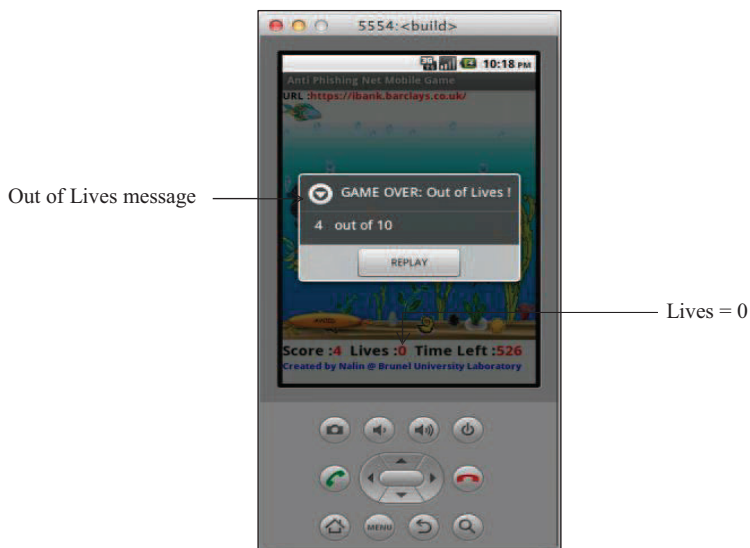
5554:<build>

10:18 PM

Anti Phishing Net Mobile Game

URL :https://ibank.barclays.co.uk/

Out of Lives message

GAME OVER: Out of Lives !

4 out of 10

REPLAY

Lives = 0

Score :4 Lives :0 Time Left :526

Created by Nalin @ Brunel University Laboratory

MENU